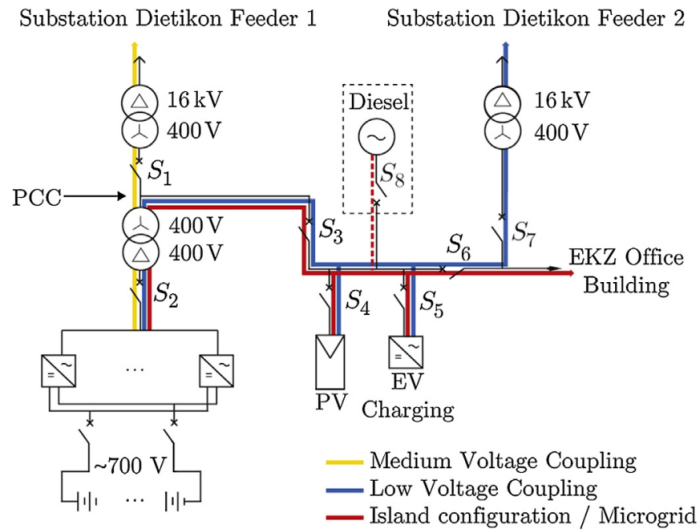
Substation Dietikon Feeder 1

Substation Dietikon Feeder 2

16 kV
400 V

Diesel

16 kV
400 V

$S_1$

$S_8$

PCC

400 V
400 V

$S_3$

$S_6$

$S_7$

EKZ Office Building

$S_2$

$S_4$

$S_5$

…

PV

EV Charging

~700 V

…

Medium Voltage Coupling
Low Voltage Coupling
Island configuration / Microgrid